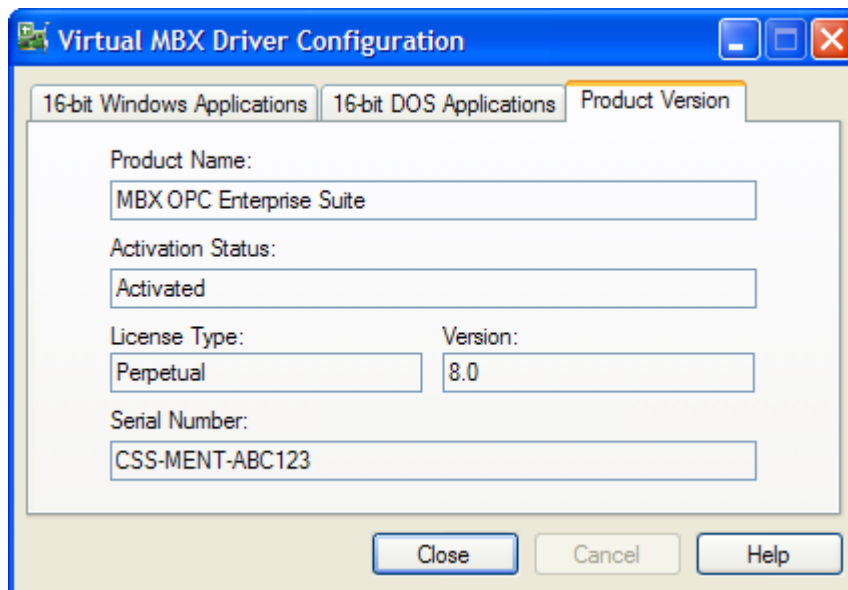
Virtual MBX Driver Configuration

16-bit Windows Applications
16-bit DOS Applications
Product Version

Product Name:
MBX OPC Enterprise Suite

Activation Status:
Activated

License Type:
Perpetual

Version:
8.0

Serial Number:
CSS-MENT-ABC123

Close
Cancel
Help